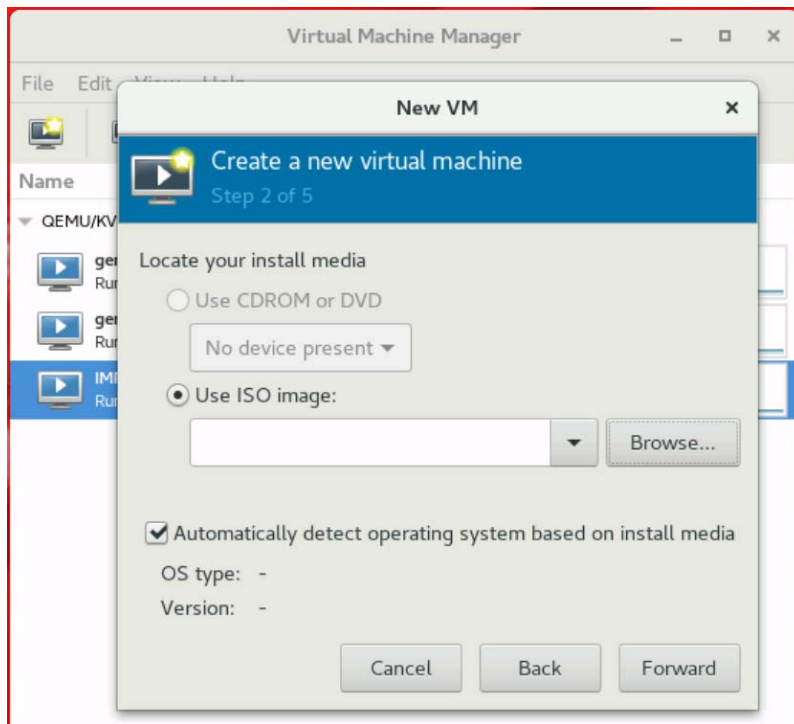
Virtual Machine Manager

File Edit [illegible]

Name

QEMU/KV

ge
Ru

ge
Ru

IM
Ru

New VM

Create a new virtual machine
Step 2 of 5

Locate your install media

Use CDROM or DVD

No device present

Use ISO image:

Browse...

Automatically detect operating system based on install media

OS type: -

Version: -

Cancel

Back

Forward